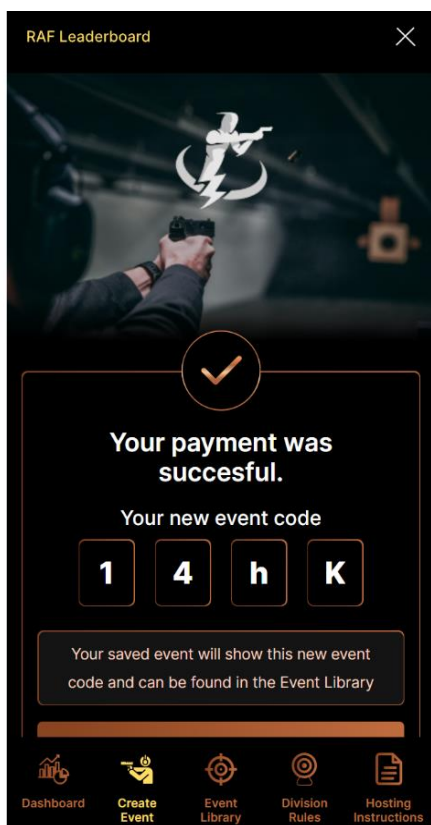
RAF Leaderboard

Your payment was succesful.

Your new event code

1 4 h K

Your saved event will show this new event code and can be found in the Event Library

Dashboard
Create Event
Event Library
Division Rules
Hosting Instructions